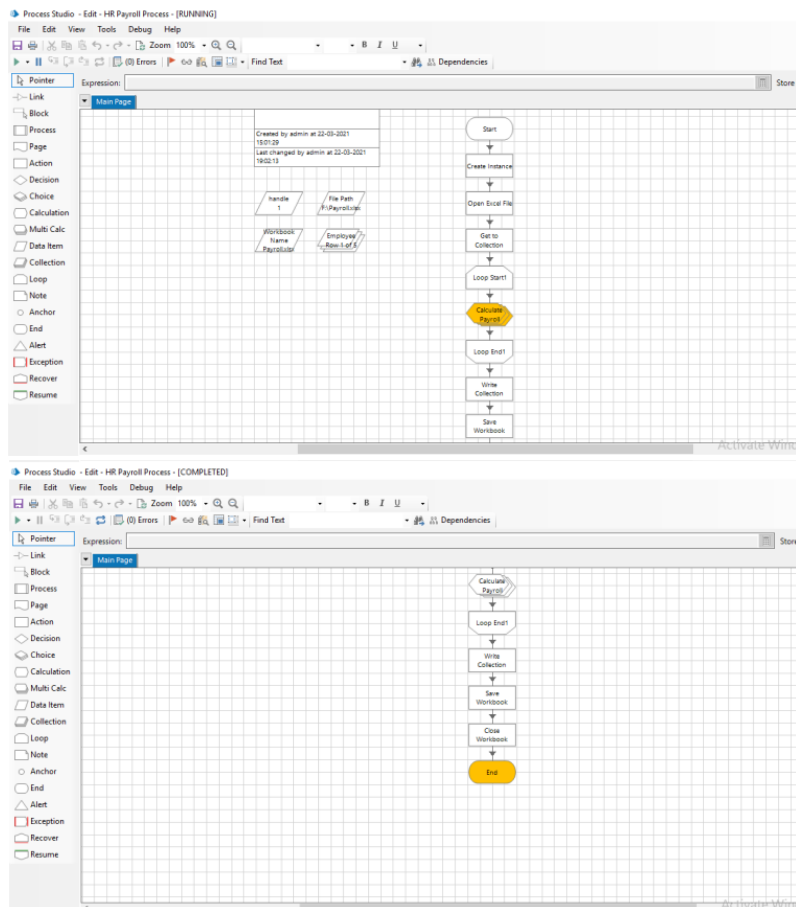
Process Studio - Edit - HR Payroll Process - [RUNNING]

File Edit View Tools Debug Help

Zoom 100% B I U

(0) Errors Find Text Dependencies

Pointer
Link
Block
Process
Page
Action
Decision
Choice
Calculation
Multi Calc
Data Item
Collection
Loop
Note
Anchor
End
Alert
Exception
Recover
Resume

Expression: Store

Main Page

Created by admin at 22-03-2021 15:01:29
Last changed by admin at 22-03-2021 19:02:13

handle 1

File Path F:\Payroll.xlsx

Workbook Name Payroll.xlsx

Employee Row 1 of 5

Start

Create Instance

Open Excel File

Get to Collection

Loop Start1

Calculate Payroll

Loop End1

Write Collection

Save Workbook

Activate Wind

Process Studio - Edit - HR Payroll Process - [COMPLETED]

File Edit View Tools Debug Help

Zoom 100% B I U

(0) Errors Find Text Dependencies

Pointer
Link
Block
Process
Page
Action
Decision
Choice
Calculation
Multi Calc
Data Item
Collection
Loop
Note
Anchor
End
Alert
Exception
Recover
Resume

Expression: Store

Main Page

Calculate Payroll

Loop End1

Write Collection

Save Workbook

Close Workbook

End

Activate Wind